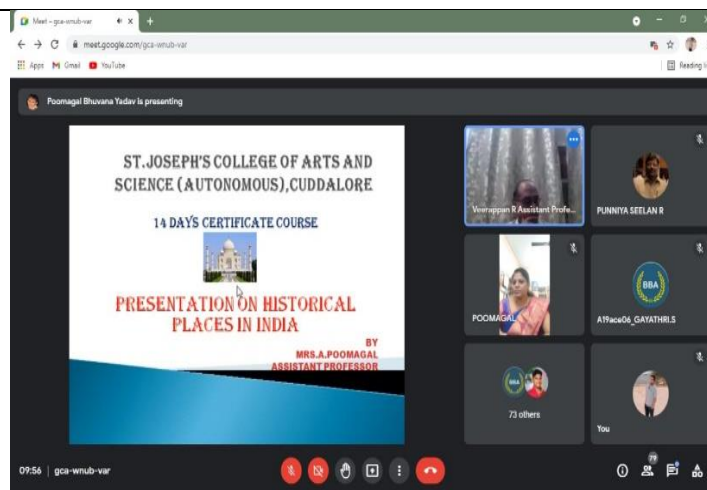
Meet – gca-wnub-var
meet.google.com/gca-wnub-var
Apps Gmail YouTube
Reading list

Poomagal Bhuvana Yadav is presenting

ST.JOSEPH'S COLLEGE OF ARTS AND SCIENCE (AUTONOMOUS),CUDDALORE

14 DAYS CERTIFICATE COURSE

PRESENTATION ON HISTORICAL PLACES IN INDIA

BY
MRS.A.POOMAGAL
ASSISTANT PROFESSOR

Veerappan R Assistant Profe...
PUNNIYA SEELAN R
POOMAGAL
BBA
A19ace06_GAYATHRI.S
73 others
You

09:56 | gca-wnub-var
79